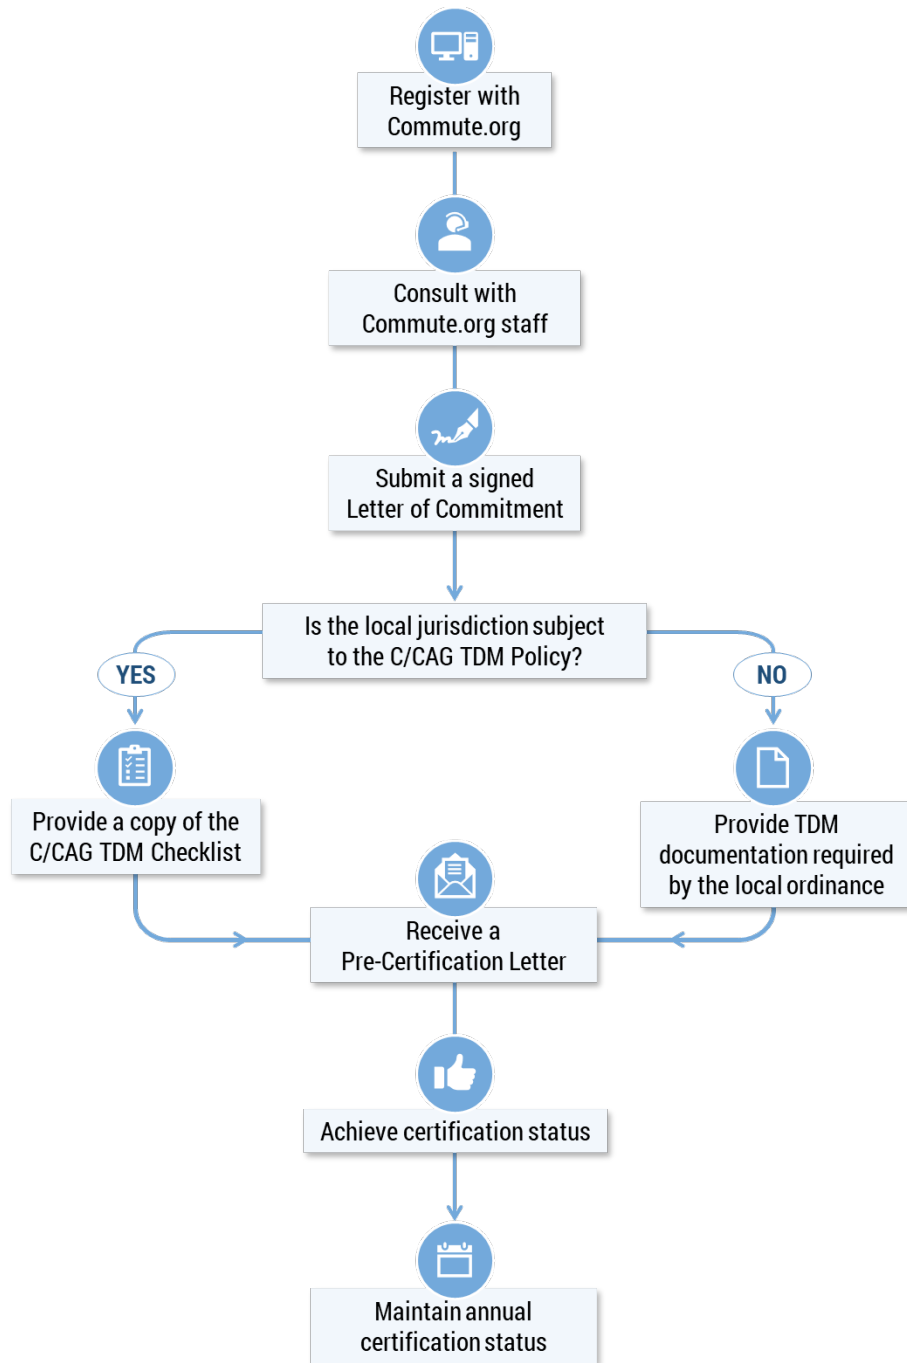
Register with Commute.org

Consult with Commute.org staff

Submit a signed Letter of Commitment

Is the local jurisdiction subject to the C/CAG TDM Policy?

YES

NO

Provide a copy of the C/CAG TDM Checklist

Provide TDM documentation required by the local ordinance

Receive a Pre-Certification Letter

Achieve certification status

Maintain annual certification status